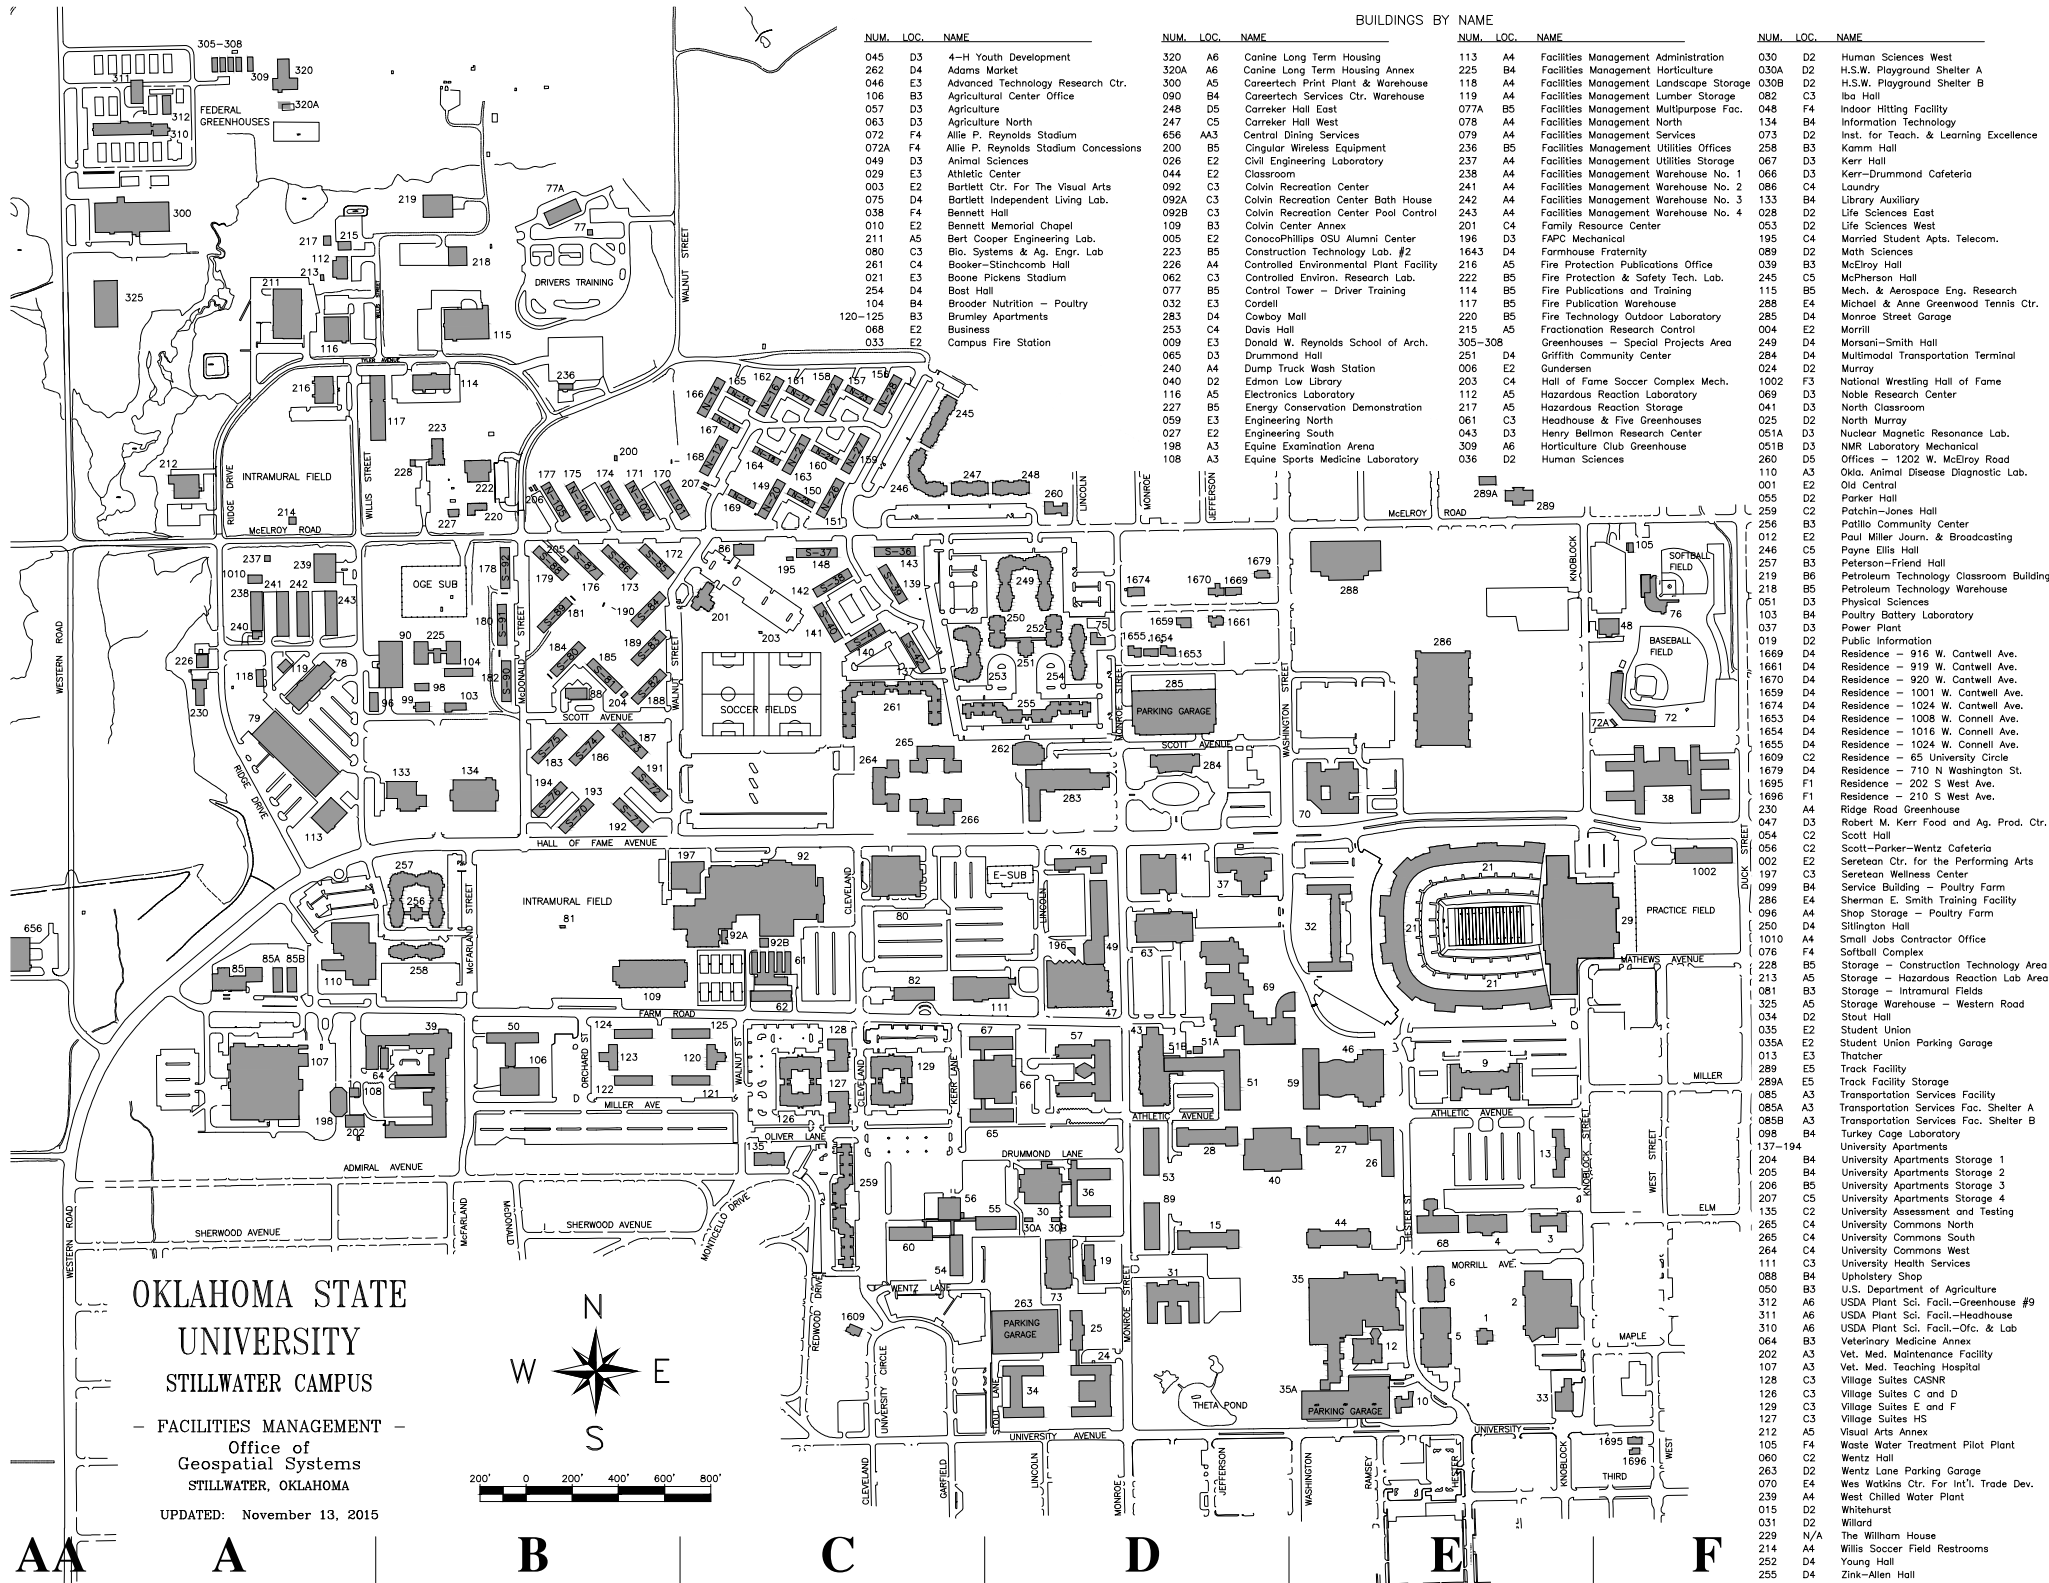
BUILDINGS BY NAME

| NUM. | LOC. | NAME |
|---|---|---|
| 045 | D3 | 4-H Youth Development |
| 262 | D4 | Adams Market |
| 046 | E3 | Advanced Technology Research Ctr. |
| 106 | B3 | Agricultural Center Office |
| 057 | D3 | Agriculture |
| 063 | D3 | Agriculture North |
| 072 | F4 | Allie P. Reynolds Stadium |
| 072A | F4 | Allie P. Reynolds Stadium Concessions |
| 049 | D3 | Animal Sciences |
| 029 | E3 | Athletic Center |
| 003 | E2 | Bartlett Ctr. For The Visual Arts |
| 075 | D4 | Bartlett Independent Living Lab. |
| 038 | F4 | Bennett Hall |
| 010 | E2 | Bennett Memorial Chapel |
| 211 | A5 | Bert Cooper Engineering Lab. |
| 080 | C3 | Bio. Systems & Ag. Engr. Lab |
| 261 | C4 | Booker-Stinchcomb Hall |
| 021 | E3 | Boone Pickens Stadium |
| 254 | D4 | Bost Hall |
| 104 | B4 | Brooder Nutrition - Poultry |
| 120-125 | B3 | Brumley Apartments |
| 068 | E2 | Business |
| 033 | E2 | Campus Fire Station |
| 320 | A6 | Canine Long Term Housing |
| 320A | A6 | Canine Long Term Housing Annex |
| 300 | A5 | Careertech Print Plant & Warehouse |
| 090 | B4 | Careertech Services Ctr. Warehouse |
| 248 | D5 | Carreker Hall East |
| 247 | C5 | Carreker Hall West |
| 656 | AA3 | Central Dining Services |
| 200 | B5 | Cingular Wireless Equipment |
| 026 | E2 | Civil Engineering Laboratory |
| 044 | E2 | Classroom |
| 092 | C3 | Colvin Recreation Center |
| 092A | C3 | Colvin Recreation Center Bath House |
| 092B | C3 | Colvin Recreation Center Pool Control |
| 109 | B3 | Colvin Center Annex |
| 005 | E2 | ConocoPhillips OSU Alumni Center |
| 223 | B5 | Construction Technology Lab. #2 |
| 226 | A4 | Controlled Environmental Plant Facility |
| 062 | C3 | Controlled Environ. Research Lab. |
| 077 | B5 | Control Tower - Driver Training |
| 032 | E3 | Cordell |
| 283 | D4 | Cowboy Mall |
| 253 | C4 | Davis Hall |
| 009 | E3 | Donald W. Reynolds School of Arch. |
| 065 | D3 | Drummond Hall |
| 240 | A4 | Dump Truck Wash Station |
| 040 | D2 | Edmon Low Library |
| 116 | A5 | Electronics Laboratory |
| 227 | B5 | Energy Conservation Demonstration |
| 059 | E3 | Engineering North |
| 027 | E2 | Engineering South |
| 198 | A3 | Equine Examination Arena |
| 108 | A3 | Equine Sports Medicine Laboratory |
| 113 | A4 | Facilities Management Administration |
| 225 | B4 | Facilities Management Horticulture |
| 118 | A4 | Facilities Management Landscape Storage |
| 119 | A4 | Facilities Management Lumber Storage |
| 077A | B5 | Facilities Management Multipurpose Fac. |
| 078 | A4 | Facilities Management North |
| 079 | A4 | Facilities Management Services |
| 236 | B5 | Facilities Management Utilities Offices |
| 237 | A4 | Facilities Management Utilities Storage |
| 238 | A4 | Facilities Management Warehouse No. 1 |
| 241 | A4 | Facilities Management Warehouse No. 2 |
| 242 | A4 | Facilities Management Warehouse No. 3 |
| 243 | A4 | Facilities Management Warehouse No. 4 |
| 201 | C4 | Family Resource Center |
| 196 | D3 | FAPC Mechanical |
| 1643 | D4 | Farmhouse Fraternity |
| 216 | A5 | Fire Protection Publications Office |
| 222 | B5 | Fire Protection & Safety Tech. Lab. |
| 114 | B5 | Fire Publications and Training |
| 117 | B5 | Fire Publication Warehouse |
| 220 | B5 | Fire Technology Outdoor Laboratory |
| 215 | A5 | Fractionation Research Control |
| 305-308 | | Greenhouses - Special Projects Area |
| 251 | D4 | Griffith Community Center |
| 006 | E2 | Gundersen |
| 203 | C4 | Hall of Fame Soccer Complex Mech. |
| 112 | A5 | Hazardous Reaction Laboratory |
| 217 | A5 | Hazardous Reaction Storage |
| 061 | C3 | Headhouse & Five Greenhouses |
| 043 | D3 | Henry Bellmon Research Center |
| 309 | A6 | Horticulture Club Greenhouse |
| 036 | D2 | Human Sciences |
| 030 | D2 | Human Sciences West |
| 030A | D2 | H.S.W. Playground Shelter A |
| 030B | D2 | H.S.W. Playground Shelter B |
| 082 | C3 | Iba Hall |
| 048 | F4 | Indoor Hitting Facility |
| 134 | B4 | Information Technology |
| 073 | D2 | Inst. for Teach. & Learning Excellence |
| 258 | B3 | Kamm Hall |
| 067 | D3 | Kerr Hall |
| 066 | D3 | Kerr-Drummond Cafeteria |
| 086 | C4 | Laundry |
| 133 | B4 | Library Auxiliary |
| 028 | D2 | Life Sciences East |
| 053 | D2 | Life Sciences West |
| 195 | C4 | Married Student Apts. Telecom. |
| 089 | D2 | Math Sciences |
| 039 | B3 | McElroy Hall |
| 245 | C5 | McPherson Hall |
| 115 | B5 | Mech. & Aerospace Eng. Research |
| 288 | E4 | Michael & Anne Greenwood Tennis Ctr. |
| 285 | D4 | Monroe Street Garage |
| 004 | E2 | Morrill |
| 249 | D4 | Morsani-Smith Hall |
| 284 | D4 | Multimodal Transportation Terminal |
| 024 | D2 | Murray |
| 1002 | F3 | National Wrestling Hall of Fame |
| 069 | D3 | Noble Research Center |
| 041 | D3 | North Classroom |
| 025 | D2 | North Murray |
| 051A | D3 | Nuclear Magnetic Resonance Lab. |
| 051B | D3 | NMR Laboratory Mechanical |
| 260 | D5 | Offices - 1202 W. McElroy Road |
| 110 | A3 | Okla. Animal Disease Diagnostic Lab. |
| 001 | E2 | Old Central |
| 055 | D2 | Parker Hall |
| 259 | C2 | Patchin-Jones Hall |
| 256 | B3 | Patillo Community Center |
| 012 | E2 | Paul Miller Journ. & Broadcasting |
| 246 | C5 | Payne Ellis Hall |
| 257 | B3 | Peterson-Friend Hall |
| 219 | B6 | Petroleum Technology Classroom Building |
| 218 | B5 | Petroleum Technology Warehouse |
| 051 | D3 | Physical Sciences |
| 103 | B4 | Poultry Battery Laboratory |
| 037 | D3 | Power Plant |
| 019 | D2 | Public Information |
| 1669 | D4 | Residence - 916 W. Cantwell Ave. |
| 1661 | D4 | Residence - 919 W. Cantwell Ave. |
| 1670 | D4 | Residence - 920 W. Cantwell Ave. |
| 1659 | D4 | Residence - 1001 W. Cantwell Ave. |
| 1674 | D4 | Residence - 1024 W. Cantwell Ave. |
| 1653 | D4 | Residence - 1008 W. Connell Ave. |
| 1654 | D4 | Residence - 1016 W. Connell Ave. |
| 1655 | D4 | Residence - 1024 W. Connell Ave. |
| 1609 | C2 | Residence - 65 University Circle |
| 1679 | D4 | Residence - 710 N Washington St. |
| 1695 | F1 | Residence - 202 S West Ave. |
| 1696 | F1 | Residence - 210 S West Ave. |
| 230 | A4 | Ridge Road Greenhouse |
| 047 | D3 | Robert M. Kerr Food and Ag. Prod. Ctr. |
| 054 | C2 | Scott Hall |
| 056 | C2 | Scott-Parker-Wentz Cafeteria |
| 002 | E2 | Seretean Ctr. for the Performing Arts |
| 197 | C3 | Seretean Wellness Center |
| 099 | B4 | Service Building - Poultry Farm |
| 286 | E4 | Sherman E. Smith Training Facility |
| 096 | A4 | Shop Storage - Poultry Farm |
| 250 | D4 | Stilington Hall |
| 1010 | A4 | Small Jobs Contractor Office |
| 076 | F4 | Softball Complex |
| 228 | B5 | Storage - Construction Technology Area |
| 213 | A5 | Storage - Hazardous Reaction Lab Area |
| 081 | B3 | Storage - Intramural Fields |
| 325 | A5 | Storage Warehouse - Western Road |
| 034 | D2 | Stout Hall |
| 035 | E2 | Student Union |
| 035A | E2 | Student Union Parking Garage |
| 013 | E3 | Thatcher |
| 289 | E5 | Track Facility |
| 289A | E5 | Track Facility Storage |
| 085 | A3 | Transportation Services Facility |
| 085A | A3 | Transportation Services Fac. Shelter A |
| 085B | A3 | Transportation Services Fac. Shelter B |
| 098 | B4 | Turkey Cage Laboratory |
| 137-194 | | University Apartments |
| 204 | B4 | University Apartments Storage 1 |
| 205 | B4 | University Apartments Storage 2 |
| 206 | B5 | University Apartments Storage 3 |
| 207 | C5 | University Apartments Storage 4 |
| 135 | C2 | University Assessment and Testing |
| 265 | C4 | University Commons North |
| 265 | C4 | University Commons South |
| 264 | C4 | University Commons West |
| 111 | C3 | University Health Services |
| 088 | B4 | Upholstery Shop |
| 050 | B3 | U.S. Department of Agriculture |
| 312 | A6 | USDA Plant Sci. Facil.-Greenhouse #9 |
| 311 | A6 | USDA Plant Sci. Facil.-Headhouse |
| 310 | A6 | USDA Plant Sci. Facil.-Ofc. & Lab |
| 064 | B3 | Veterinary Medicine Annex |
| 202 | A3 | Vet. Med. Maintenance Facility |
| 107 | A3 | Vet. Med. Teaching Hospital |
| 128 | C3 | Village Suites CASNR |
| 126 | C3 | Village Suites C and D |
| 129 | C3 | Village Suites E and F |
| 127 | C3 | Village Suites HS |
| 212 | A5 | Visual Arts Annex |
| 105 | F4 | Waste Water Treatment Pilot Plant |
| 060 | C2 | Wentz Hall |
| 263 | D2 | Wentz Lane Parking Garage |
| 070 | E4 | Wes Watkins Ctr. For Int'l. Trade Dev. |
| 239 | A4 | West Chilled Water Plant |
| 015 | D2 | Whitehurst |
| 031 | D2 | Willard |
| 229 | N/A | The Willham House |
| 214 | A4 | Willis Soccer Field Restrooms |
| 252 | D4 | Young Hall |
| 255 | D4 | Zink-Allen Hall |

FEDERAL GREENHOUSES
DRIVERS TRAINING
INTRAMURAL FIELD
OGE SUB
SOCCER FIELDS
PARKING GARAGE
E-SUB
SOFTBALL FIELD
BASEBALL FIELD
PRACTICE FIELD
THETA POND
WESTERN ROAD
RIDGE DRIVE
McELROY ROAD
WILLIS STREET
WALNUT STREET
McDONALD STREET
SCOTT AVENUE
HALL OF FAME AVENUE
McFARLAND STREET
FARM ROAD
ORCHARD ST
MILLER AVE
OLIVER LANE
ADMIRAL AVENUE
SHERWOOD AVENUE
MONTICELLO DRIVE
CLEVELAND
KERR LANE
DRUMMOND LANE
WENTZ LANE
UNIVERSITY CIRCLE
REDWOOD DRIVE
STOUT LANE
MONROE STREET
LINCOLN
JEFFERSON
WASHINGTON STREET
KNOBLOCK
MATHEWS AVENUE
DUCK STREET
MILLER
ATHLETIC AVENUE
HESTER ST
WEST STREET
ELM
MORRILL AVE.
MAPLE
UNIVERSITY AVENUE
GARFIELD
RAMSEY
THIRD
WEST

OKLAHOMA STATE UNIVERSITY
STILLWATER CAMPUS
- FACILITIES MANAGEMENT -
Office of Geospatial Systems
STILLWATER, OKLAHOMA
UPDATED: November 13, 2015

N
W E
S

200' 0 200' 400' 600' 800'

AA A B C D E F